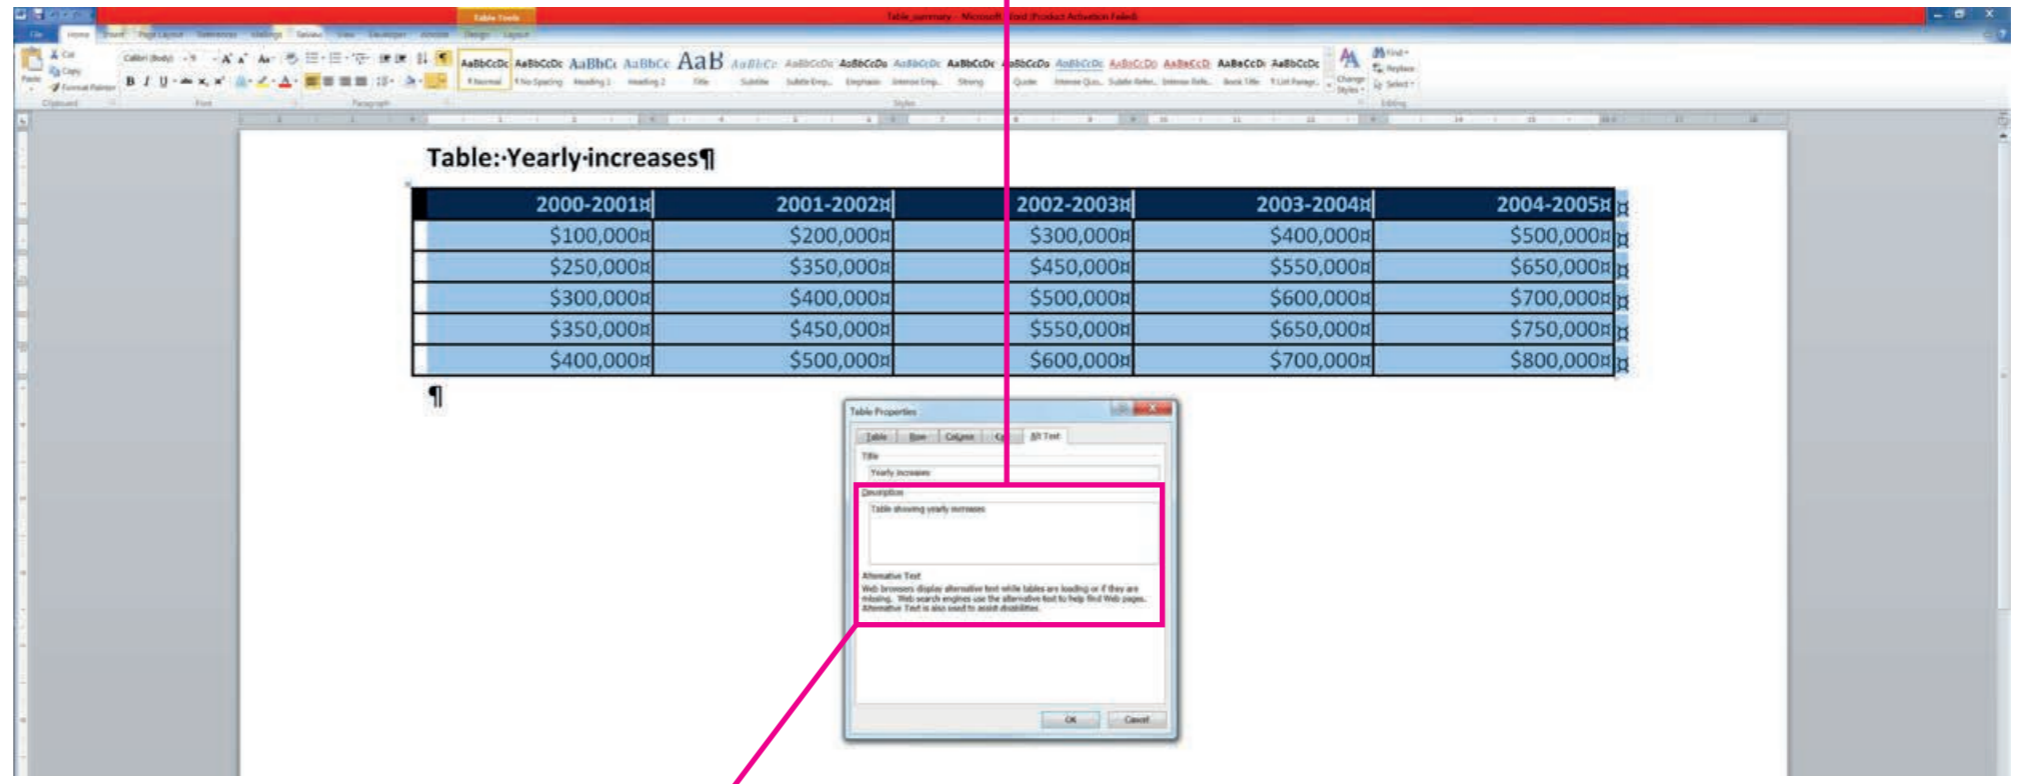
Table Tools

Table_summary - Microsoft Word (Product Activation Failed)

File Home Insert Page Layout References Mailings Review View Developer Acrobat Design Layout

Cut
Copy
Format Painter
Paste
Clipboard

Calibri (Body)
Font

Paragraph

AaBbCcDc ¶ Normal
AaBbCcDc ¶ No Spacing
AaBbCc Heading 1
AaBbCc Heading 2
AaB Title
AaBbCc Subtitle
AaBbCcDc Subtle Emp...
AaBbCcDc Emphasis
AaBbCcDc Intense Emp...
AaBbCcDc Strong
AaBbCcDc Quote
AaBbCcDc Intense Quo...
AaBbCcDc Subtle Refe...
AaBbCcDc Intense Refe...
AaBbCcDc Book Title
AaBbCcDc ¶ List Paragr...
Styles

Change Styles

Find
Replace
Select
Editing

Table:·Yearly·increases¶

| 2000-2001¤ | 2001-2002¤ | 2002-2003¤ | 2003-2004¤ | 2004-2005¤ |
|---|---|---|---|---|
| $100,000¤ | $200,000¤ | $300,000¤ | $400,000¤ | $500,000¤ |
| $250,000¤ | $350,000¤ | $450,000¤ | $550,000¤ | $650,000¤ |
| $300,000¤ | $400,000¤ | $500,000¤ | $600,000¤ | $700,000¤ |
| $350,000¤ | $450,000¤ | $550,000¤ | $650,000¤ | $750,000¤ |
| $400,000¤ | $500,000¤ | $600,000¤ | $700,000¤ | $800,000¤ |

¶

Table Properties

Table Row Column Cell Alt Text

Title
Yearly increases

Description
Table showing yearly increases

Alternative Text
Web browsers display alternative text while tables are loading or if they are missing. Web search engines use the alternative text to help find Web pages. Alternative Text is also used to assist disabilities.

OK Cancel